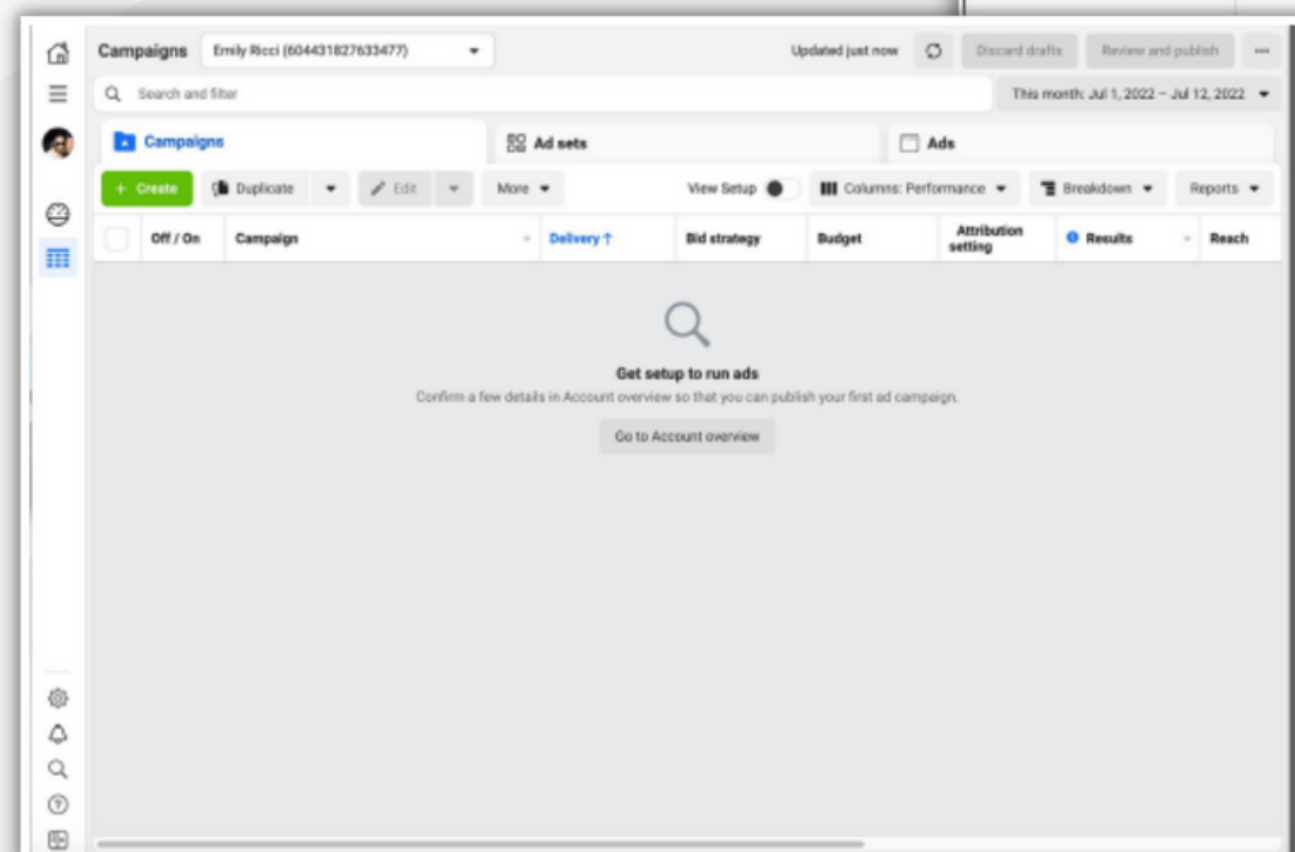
Campaigns Emily Ricci (604431827633477)

Updated just now

Discard drafts

Review and publish

Search and filter

This month: Jul 1, 2022 – Jul 12, 2022

Campaigns

Ad sets

Ads

+ Create

Duplicate

Edit

More

View Setup

Columns: Performance

Breakdown

Reports

| Off / On | Campaign | Delivery ↑ | Bid strategy | Budget | Attribution setting | Results | Reach |
|---|---|---|---|---|---|---|---|

Get setup to run ads

Confirm a few details in Account overview so that you can publish your first ad campaign.

Go to Account overview